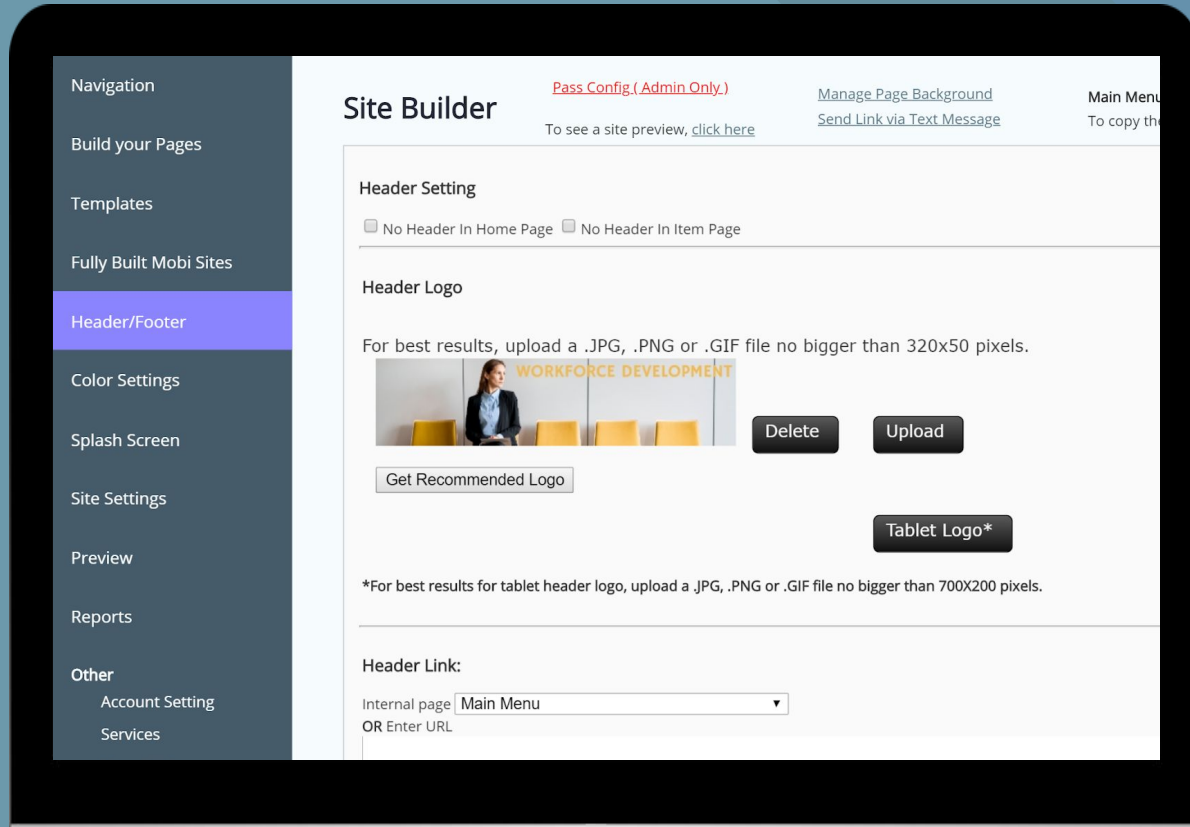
Navigation

Build your Pages

Templates

Fully Built Mobi Sites

Header/Footer

Color Settings

Splash Screen

Site Settings

Preview

Reports

Other

Account Setting

Services

Site Builder

Pass Config ( Admin Only )

To see a site preview, click here

Manage Page Background

Send Link via Text Message

Main Menu

To copy th

Header Setting

No Header In Home Page No Header In Item Page

Header Logo

For best results, upload a .JPG, .PNG or .GIF file no bigger than 320x50 pixels.

WORKFORCE DEVELOPMENT

Delete

Upload

Get Recommended Logo

Tablet Logo*

*For best results for tablet header logo, upload a .JPG, .PNG or .GIF file no bigger than 700X200 pixels.

Header Link:

Internal page Main Menu

OR Enter URL